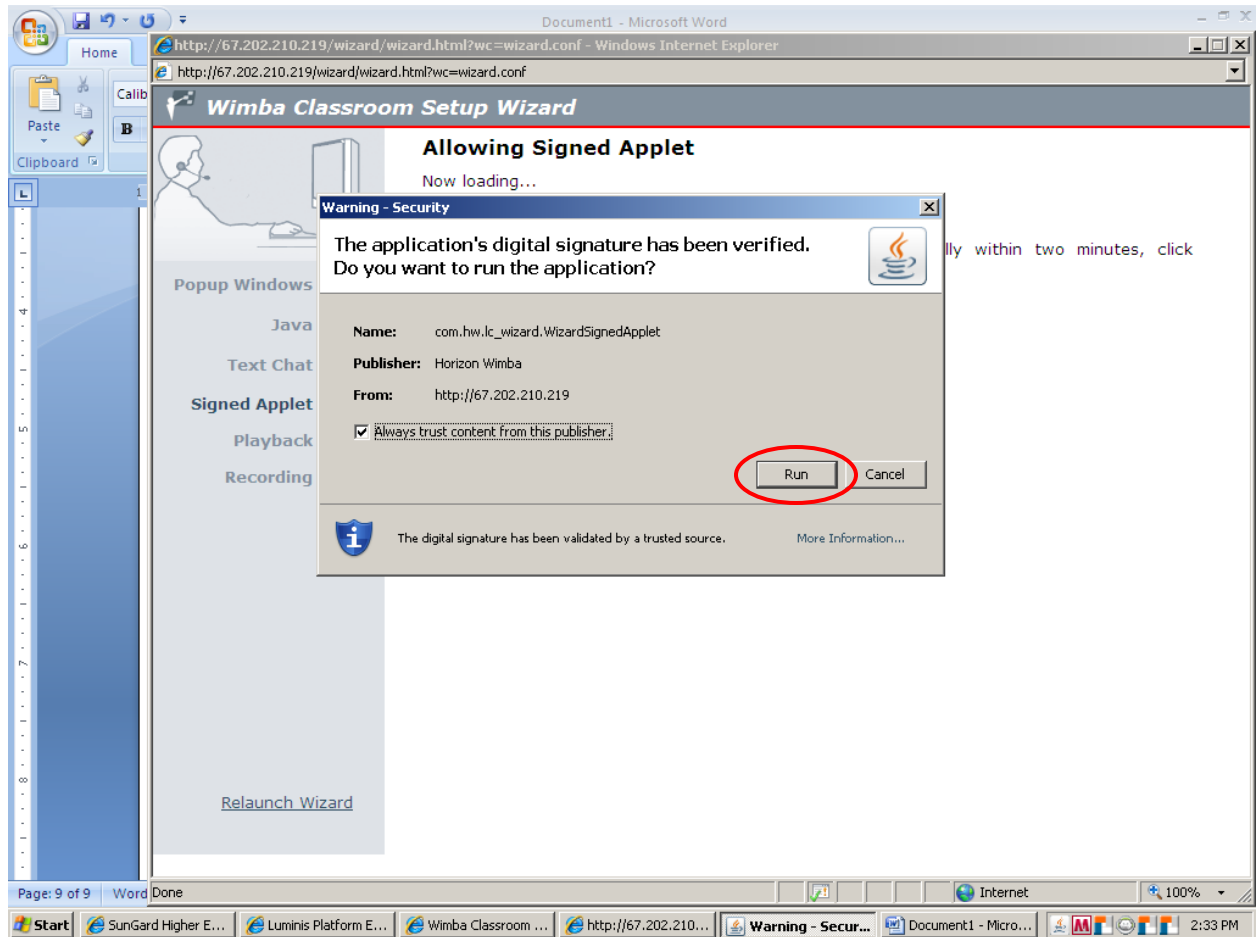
Document1 - Microsoft Word
Home
Paste
Calib
B
Clipboard
http://67.202.210.219/wizard/wizard.html?wc=wizard.conf - Windows Internet Explorer
http://67.202.210.219/wizard/wizard.html?wc=wizard.conf
Wimba Classroom Setup Wizard
Allowing Signed Applet
Now loading...
lly within two minutes, click
Popup Windows
Java
Text Chat
Signed Applet
Playback
Recording
Relaunch Wizard
Warning - Security
The application's digital signature has been verified.
Do you want to run the application?
Name: com.hw.lc_wizard.WizardSignedApplet
Publisher: Horizon Wimba
From: http://67.202.210.219
Always trust content from this publisher.
Run
Cancel
The digital signature has been validated by a trusted source.
More Information...
Page: 9 of 9
Word
Done
Internet
100%
Start
SunGard Higher E...
Luminis Platform E...
Wimba Classroom ...
http://67.202.210...
Warning - Secur...
Document1 - Micro...
2:33 PM